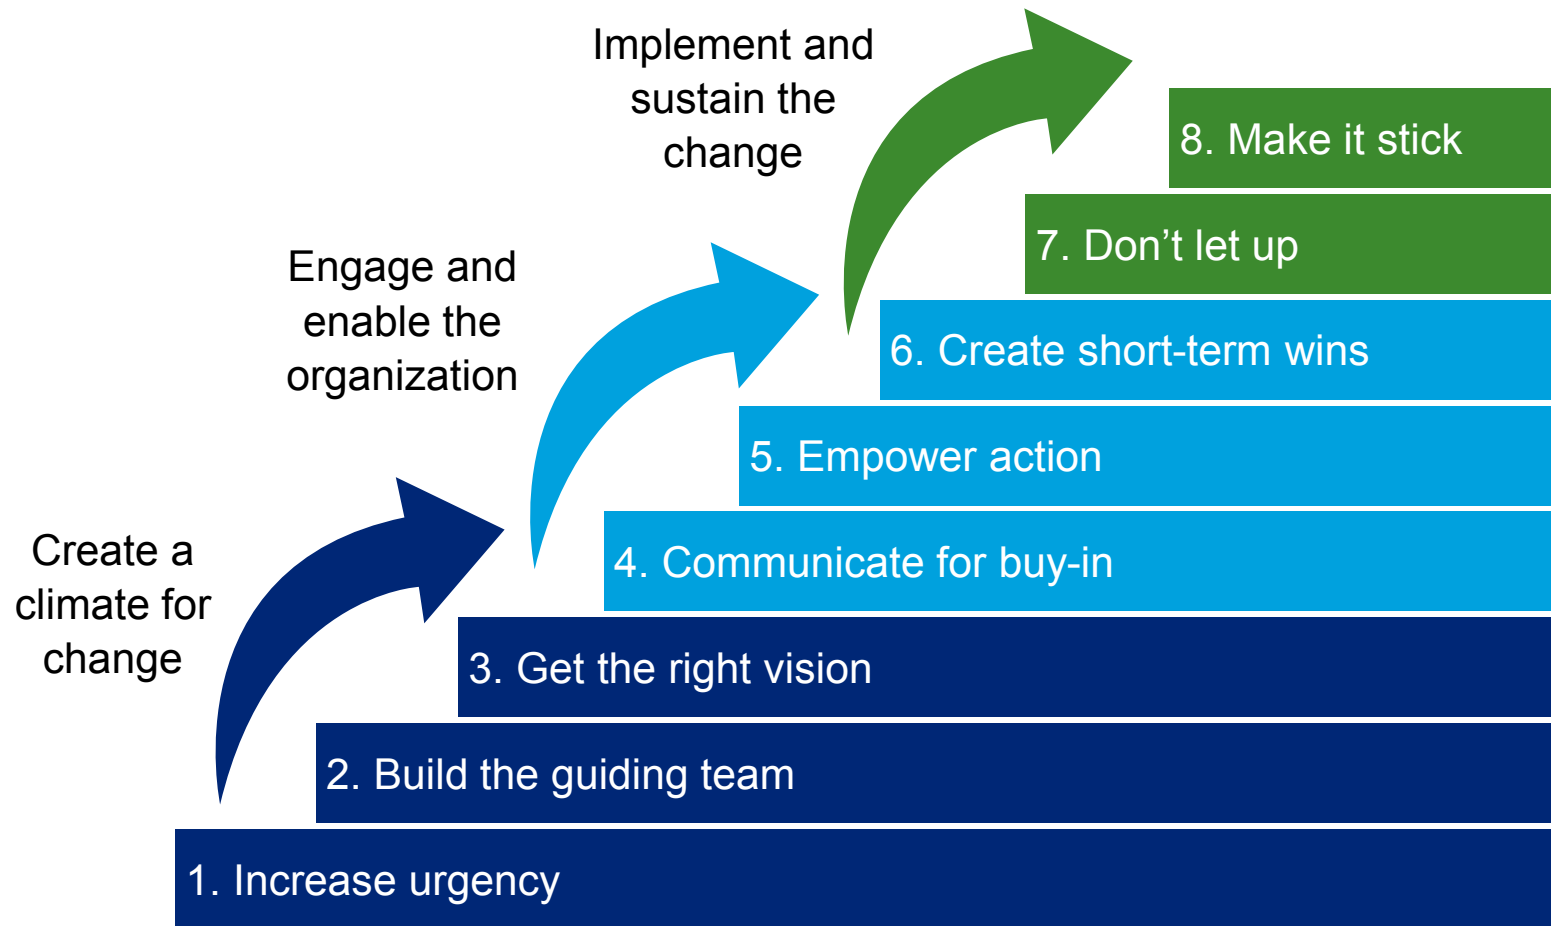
Implement and sustain the change

8. Make it stick

7. Don’t let up

Engage and enable the organization

6. Create short-term wins

5. Empower action

4. Communicate for buy-in

Create a climate for change

3. Get the right vision

2. Build the guiding team

1. Increase urgency